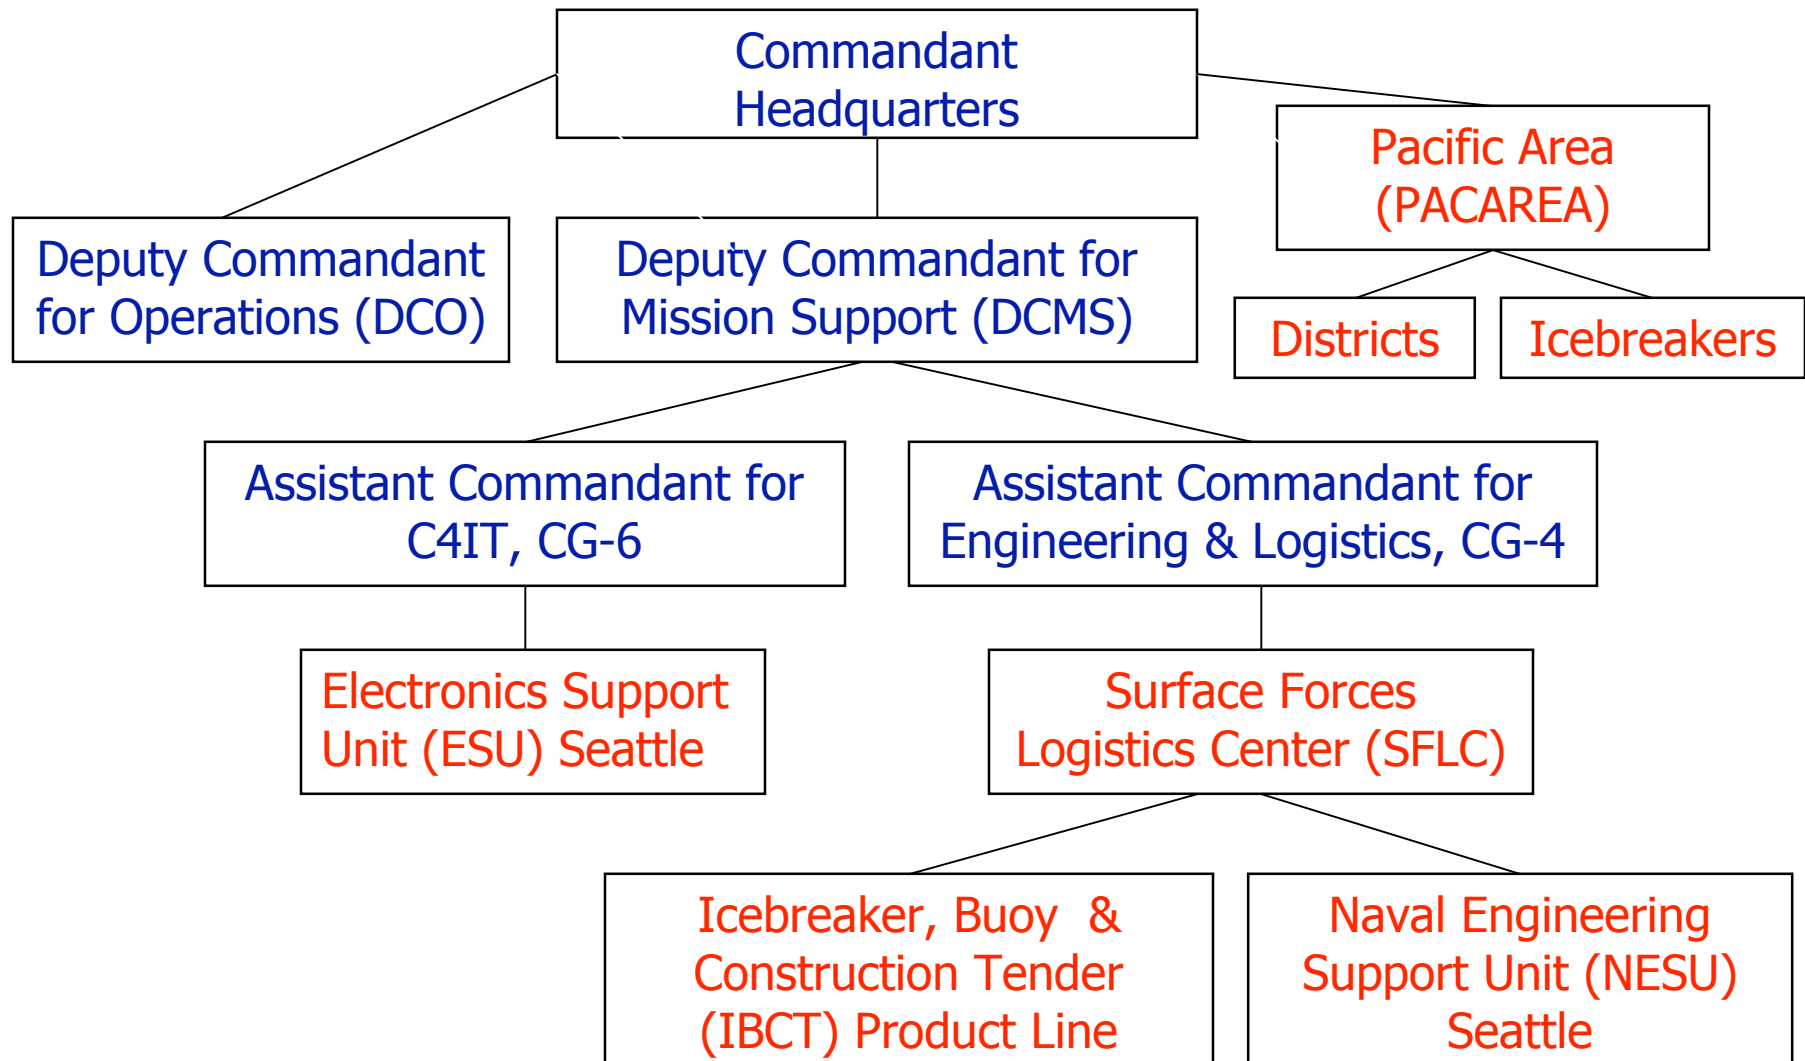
Commandant Headquarters

Pacific Area (PACAREA)

Deputy Commandant for Operations (DCO)

Deputy Commandant for Mission Support (DCMS)

Districts

Icebreakers

Assistant Commandant for C4IT, CG-6

Assistant Commandant for Engineering & Logistics, CG-4

Electronics Support Unit (ESU) Seattle

Surface Forces Logistics Center (SFLC)

Icebreaker, Buoy & Construction Tender (IBCT) Product Line

Naval Engineering Support Unit (NESU) Seattle